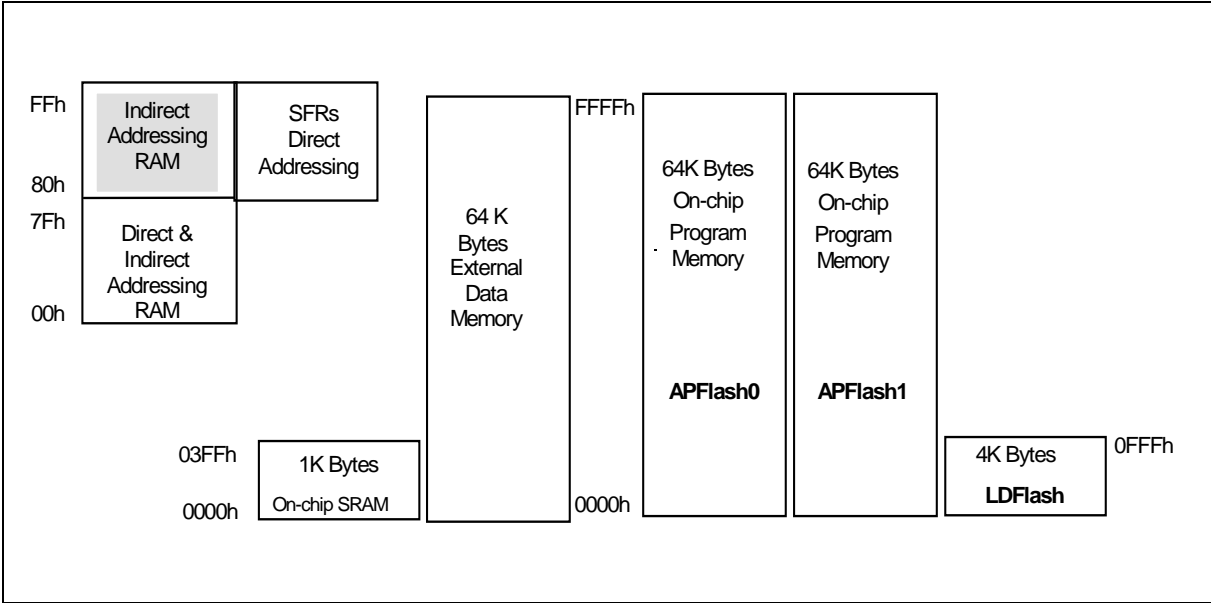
FFh

Indirect Addressing RAM

SFRs Direct Addressing

80h

7Fh

Direct & Indirect Addressing RAM

00h

64 K Bytes External Data Memory

FFFFh

64K Bytes On-chip Program Memory

APFlash0

64K Bytes On-chip Program Memory

APFlash1

0000h

03FFh

1K Bytes

On-chip SRAM

0000h

4K Bytes

LDFlash

0FFFh